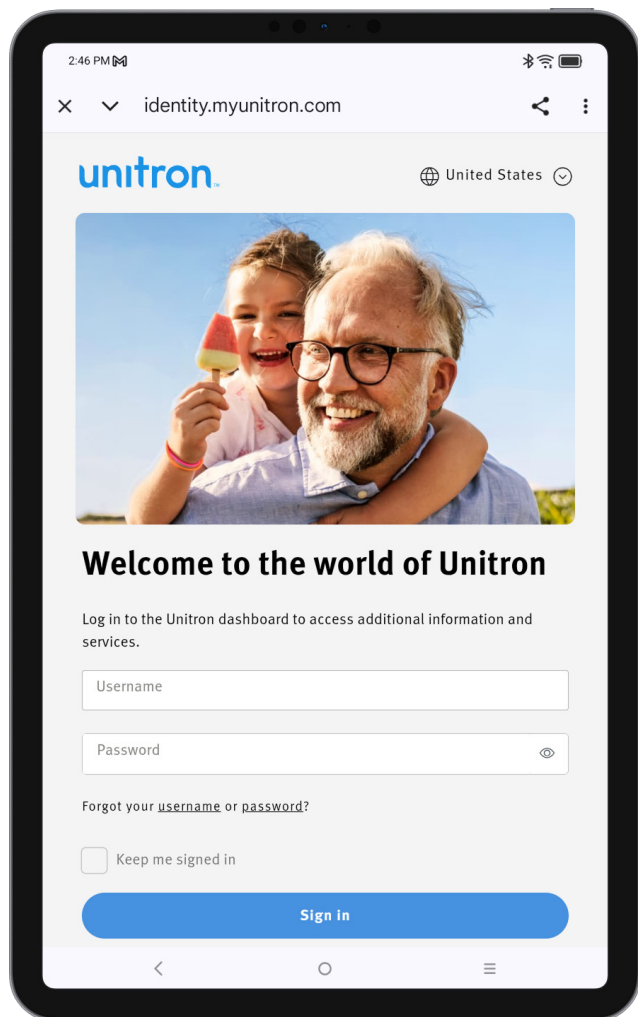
2:46 PM

identity.myunitron.com

unitron

United States

Welcome to the world of Unitron

Log in to the Unitron dashboard to access additional information and services.

Username

Password

Forgot your username or password?

Keep me signed in

Sign in